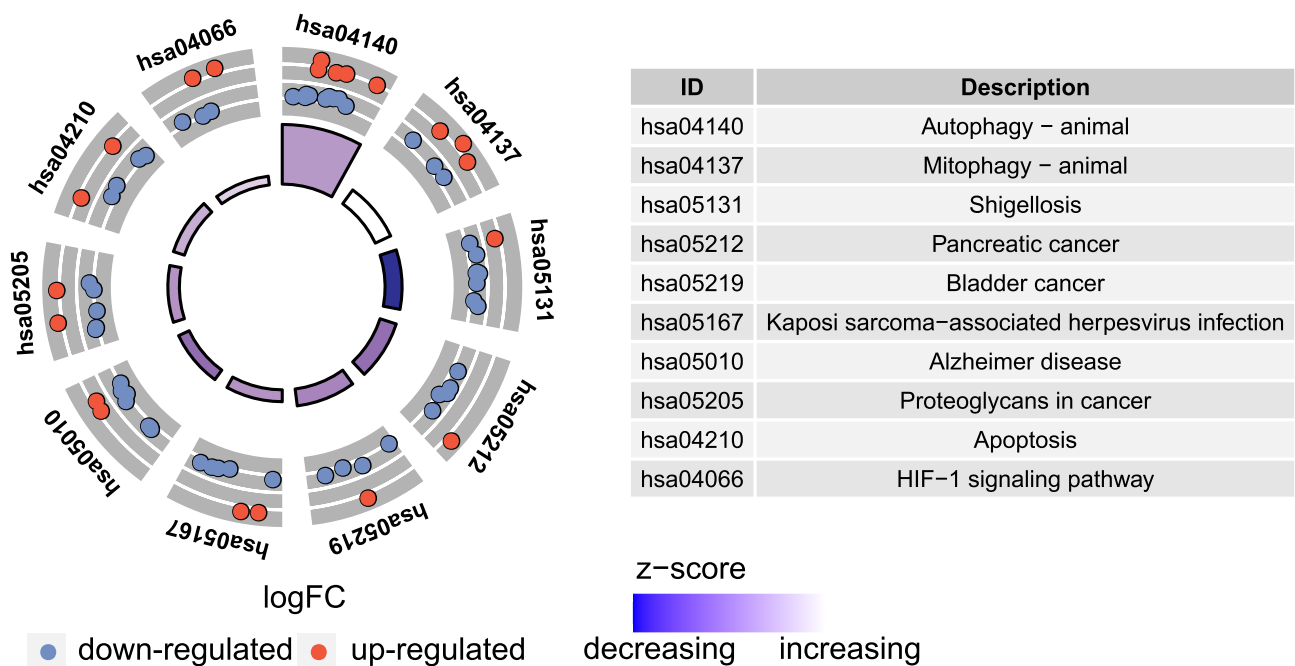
hsa04140
hsa04137
hsa05131
hsa05212
hsa05219
hsa05167
hsa05010
hsa05205
hsa04210
hsa04066

| ID | Description |
|---|---|
| hsa04140 | Autophagy − animal |
| hsa04137 | Mitophagy − animal |
| hsa05131 | Shigellosis |
| hsa05212 | Pancreatic cancer |
| hsa05219 | Bladder cancer |
| hsa05167 | Kaposi sarcoma−associated herpesvirus infection |
| hsa05010 | Alzheimer disease |
| hsa05205 | Proteoglycans in cancer |
| hsa04210 | Apoptosis |
| hsa04066 | HIF−1 signaling pathway |

logFC
down-regulated up-regulated

z−score
decreasing increasing